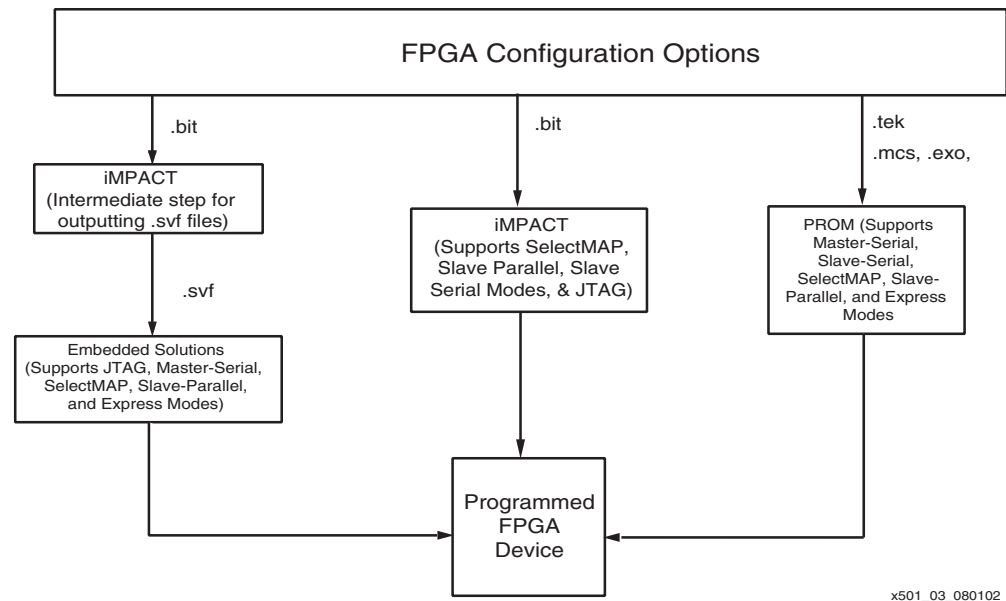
FPGA Configuration Options

.bit

iMPACT (Intermediate step for outputting .svf files)

.svf

Embedded Solutions (Supports JTAG, Master-Serial, SelectMAP, Slave-Parallel, and Express Modes)

.bit

iMPACT (Supports SelectMAP, Slave Parallel, Slave Serial Modes, & JTAG)

.tek

.mcs, .exo,

PROM (Supports Master-Serial, Slave-Serial, SelectMAP, Slave-Parallel, and Express Modes

Programmed FPGA Device

x501 03 080102